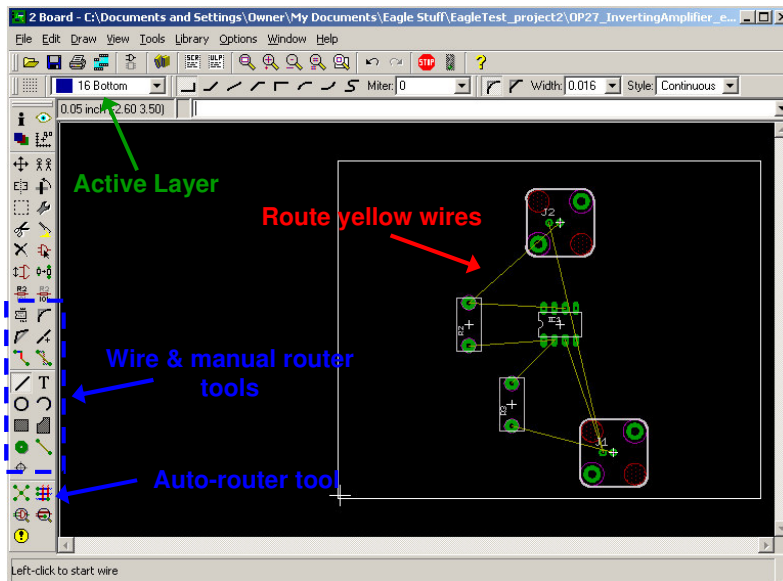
2 Board - C:\Documents and Settings\Owner\My Documents\Eagle Stuff\EagleTest_project2\OP27_InvertingAmplifier_e...

File Edit Draw View Tools Library Options Window Help

16 Bottom

Miter: 0

Width: 0.016

Style: Continuous

0.05 inch (2.60 3.50)

Active Layer

Route yellow wires

J2

R2

IC1

R1

J1

Wire & manual router tools

Auto-router tool

Left-click to start wire